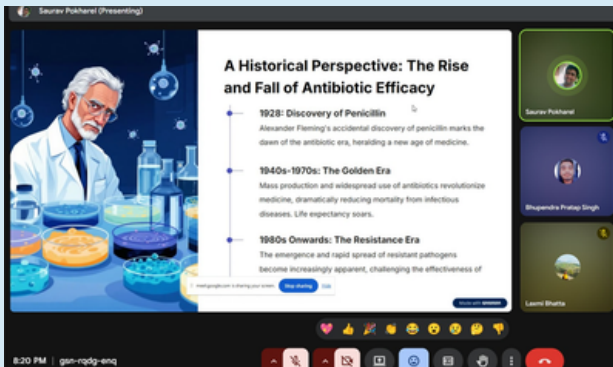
Saurav Pokharel (Presenting)

A Historical Perspective: The Rise and Fall of Antibiotic Efficacy

1928: Discovery of Penicillin

Alexander Fleming's accidental discovery of penicillin marks the dawn of the antibiotic era, heralding a new age of medicine.

1940s-1970s: The Golden Era

Mass production and widespread use of antibiotics revolutionize medicine, dramatically reducing mortality from infectious diseases. Life expectancy soars.

1980s Onwards: The Resistance Era

The emergence and rapid spread of resistant pathogens become increasingly apparent, challenging the effectiveness of

meet.google.com is sharing your screen. Stop sharing Hide

Made with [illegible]

Saurav Pokharel

Bhupendra Pratap Singh

Laxmi Bhatta

8:20 PM | gsn-rqdg-enq